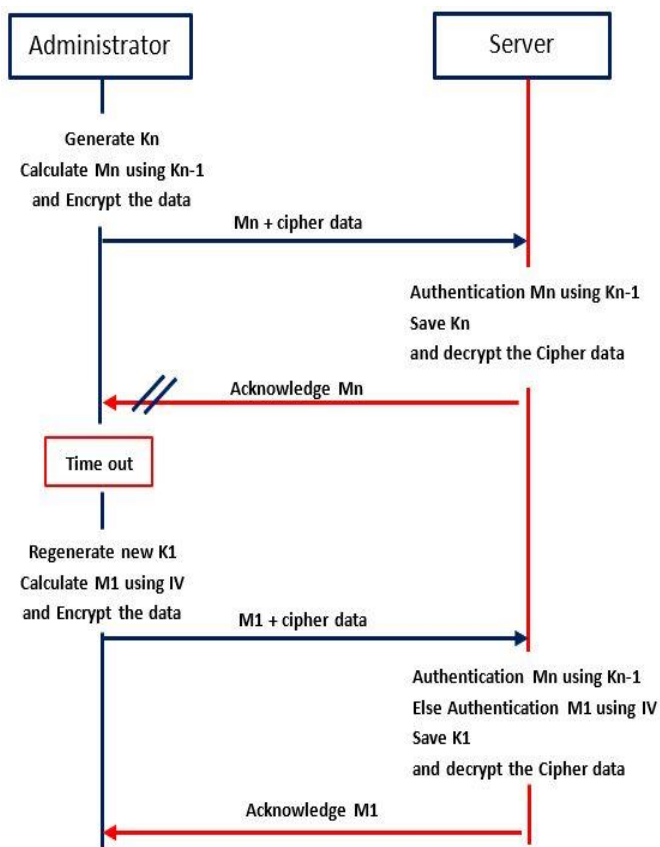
Administrator

Server

Generate Kn
Calculate Mn using Kn-1
and Encrypt the data

Mn + cipher data

Authentication Mn using Kn-1
Save Kn
and decrypt the Cipher data

Acknowledge Mn

Time out

Regenerate new K1
Calculate M1 using IV
and Encrypt the data

M1 + cipher data

Authentication Mn using Kn-1
Else Authentication M1 using IV
Save K1
and decrypt the Cipher data

Acknowledge M1